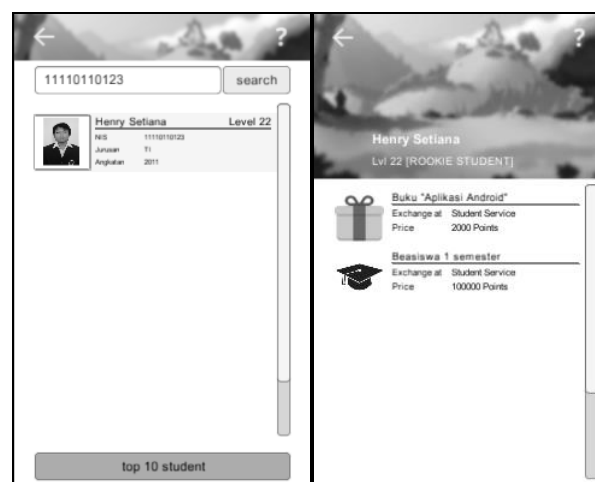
?

11110110123

search

Henry Setiana Level 22

NIS 11110110123

Jurusan TI

Angkatan 2011

top 10 student

?

Henry Setiana

Lvl 22 [ROOKIE STUDENT]

Buku "Aplikasi Android"

Exchange at Student Service

Price 2000 Points

Beasiswa 1 semester

Exchange at Student Service

Price 100000 Points